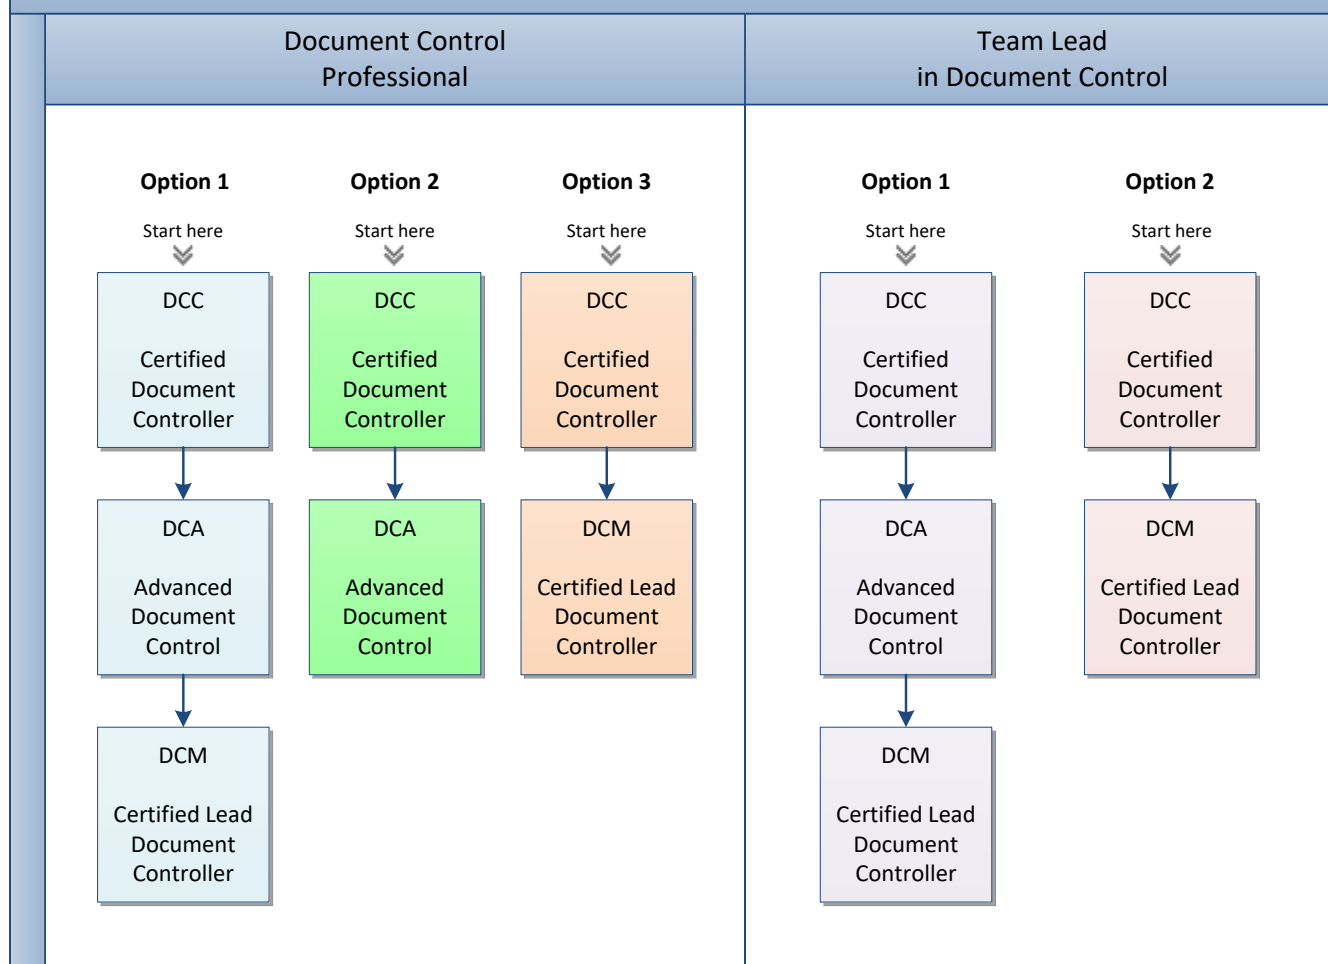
Document Control Professional

Option 1

Start here

DCC

Certified Document Controller

DCA

Advanced Document Control

DCM

Certified Lead Document Controller

Option 2

Start here

DCC

Certified Document Controller

DCA

Advanced Document Control

Option 3

Start here

DCC

Certified Document Controller

DCM

Certified Lead Document Controller

Team Lead in Document Control

Option 1

Start here

DCC

Certified Document Controller

DCA

Advanced Document Control

DCM

Certified Lead Document Controller

Option 2

Start here

DCC

Certified Document Controller

DCM

Certified Lead Document Controller